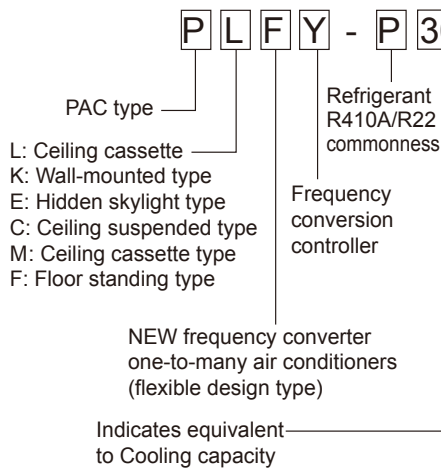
P L F Y - P 3

PAC type

L: Ceiling cassette
K: Wall-mounted type
E: Hidden skylight type
C: Ceiling suspended type
M: Ceiling cassette type
F: Floor standing type

Refrigerant R410A/R22 commonness

Frequency conversion controller

NEW frequency converter one-to-many air conditioners (flexible design type)

Indicates equivalent to Cooling capacity